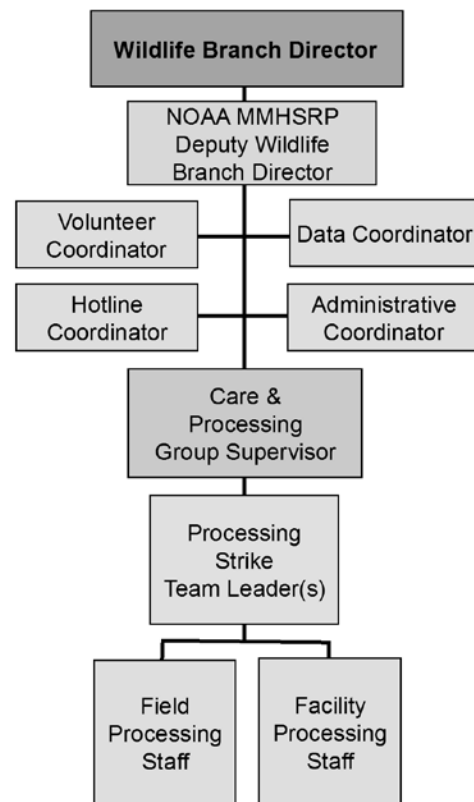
Wildlife Branch Director

NOAA MMHSRP Deputy Wildlife Branch Director

Volunteer Coordinator

Data Coordinator

Hotline Coordinator

Administrative Coordinator

Care & Processing Group Supervisor

Processing Strike Team Leader(s)

Field Processing Staff

Facility Processing Staff